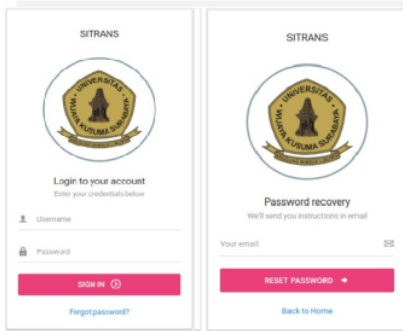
SITRANS

UNIVERSITAS WIJAYA KUSUMA SURABAYA

Login to your account
Enter your credentials below

Username

Password

SIGN IN

Forgot password?

SITRANS

UNIVERSITAS WIJAYA KUSUMA SURABAYA

Password recovery
We'll send you instructions in email

Your email

RESET PASSWORD

Back to Home